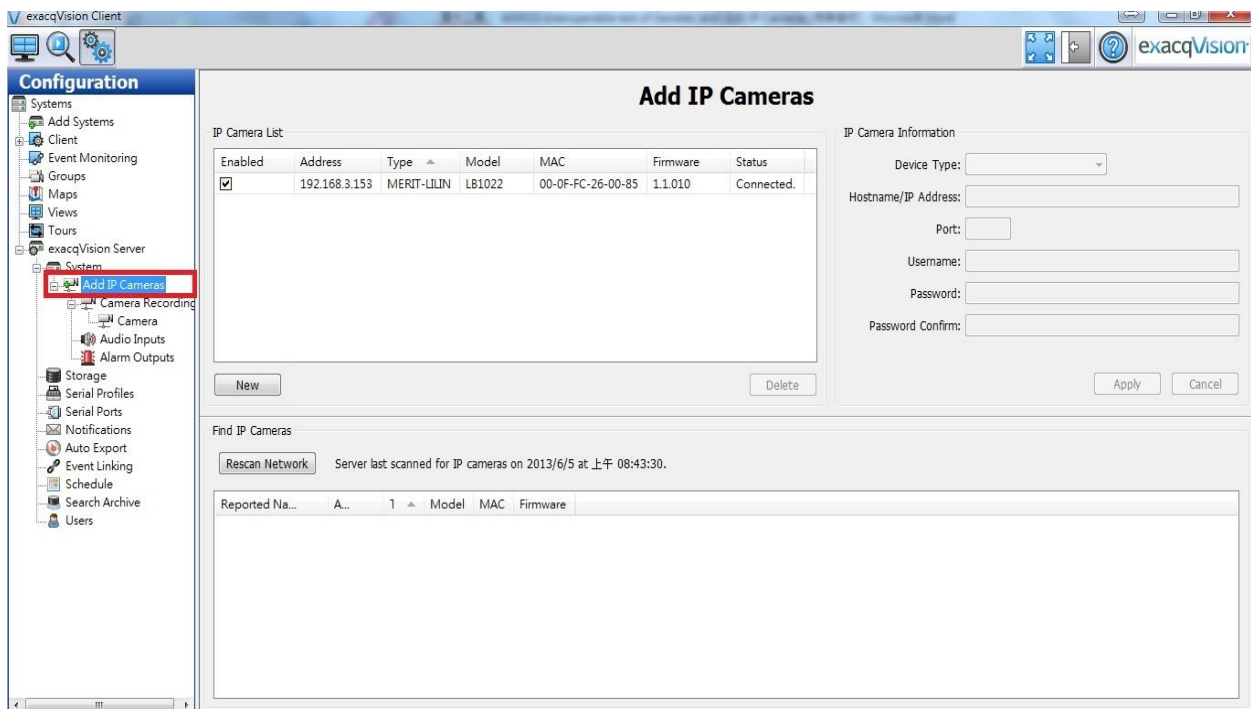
exacqVision Client

exacqVision

Configuration
Systems
Add Systems
Client
Event Monitoring
Groups
Maps
Views
Tours
exacqVision Server
System
Add IP Cameras
Camera Recording
Camera
Audio Inputs
Alarm Outputs
Storage
Serial Profiles
Serial Ports
Notifications
Auto Export
Event Linking
Schedule
Search Archive
Users

Add IP Cameras

IP Camera List

| Enabled | Address | Type | Model | MAC | Firmware | Status |
|---|---|---|---|---|---|---|
| ☑ | 192.168.3.153 | MERIT-LILIN | LB1022 | 00-0F-FC-26-00-85 | 1.1.010 | Connected. |

New
Delete

IP Camera Information
Device Type:
Hostname/IP Address:
Port:
Username:
Password:
Password Confirm:
Apply
Cancel

Find IP Cameras
Rescan Network
Server last scanned for IP cameras on 2013/6/5 at 上午 08:43:30.

| Reported Na... | A... | 1 | Model | MAC | Firmware |
|---|---|---|---|---|---|